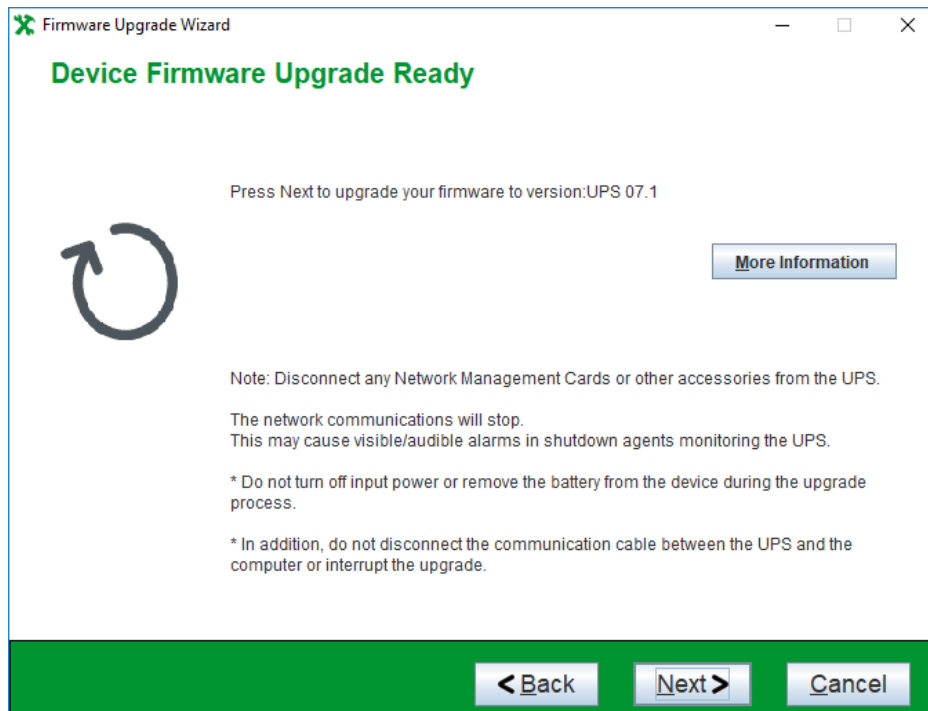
Firmware Upgrade Wizard

Device Firmware Upgrade Ready

Press Next to upgrade your firmware to version:UPS 07.1

More Information

Note: Disconnect any Network Management Cards or other accessories from the UPS.

The network communications will stop.
This may cause visible/audible alarms in shutdown agents monitoring the UPS.

* Do not turn off input power or remove the battery from the device during the upgrade process.

* In addition, do not disconnect the communication cable between the UPS and the computer or interrupt the upgrade.

< Back
Next >
Cancel